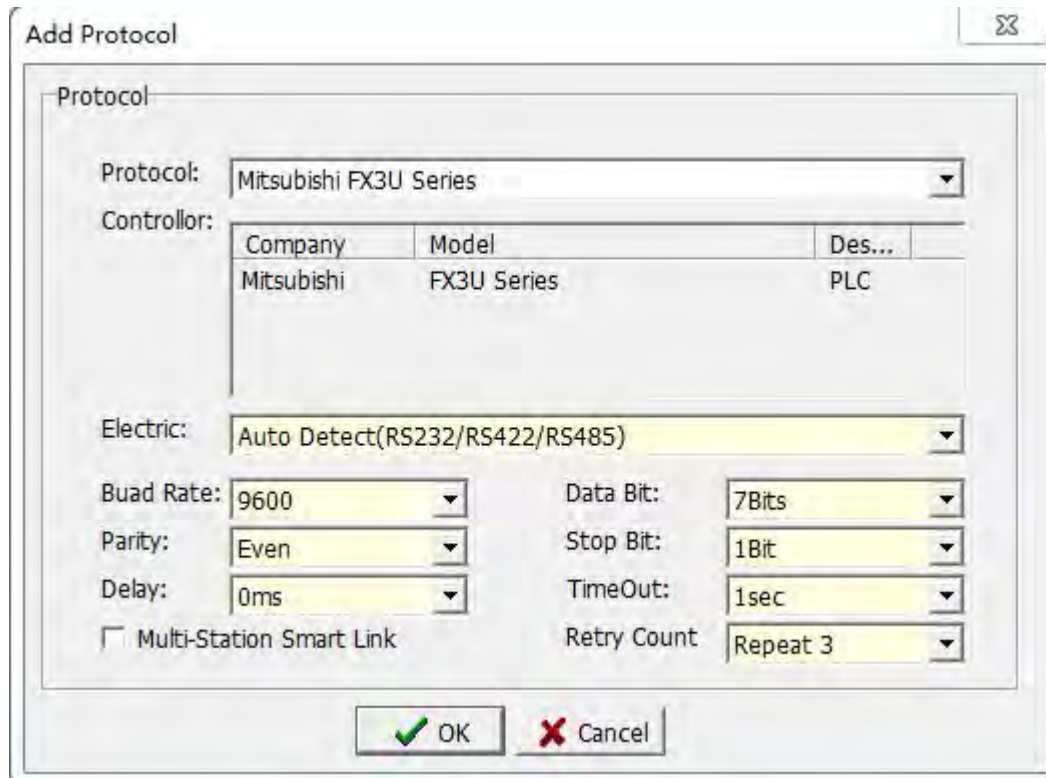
Add Protocol

Protocol

Protocol: Mitsubishi FX3U Series

Controllor:

| Company | Model | Des... |
|---|---|---|
| Mitsubishi | FX3U Series | PLC |

Electric: Auto Detect(RS232/RS422/RS485)

Buad Rate: 9600

Data Bit: 7Bits

Parity: Even

Stop Bit: 1Bit

Delay: 0ms

TimeOut: 1sec

Multi-Station Smart Link

Retry Count Repeat 3

OK

Cancel